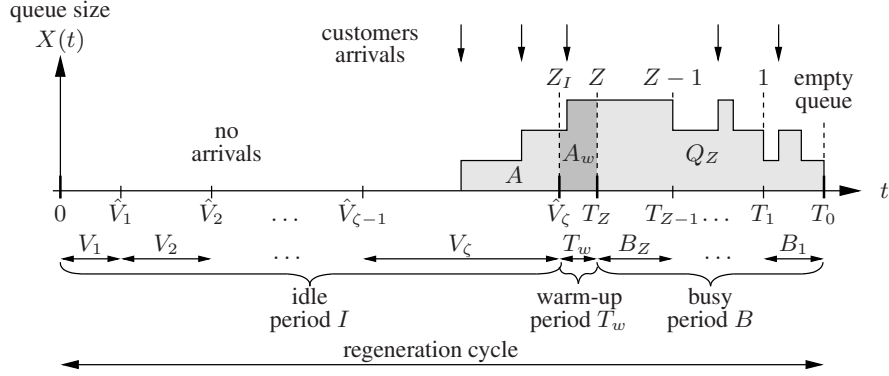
queue size
$X(t)$

customers arrivals

no arrivals

$Z_I$ $Z$ $Z-1$ $1$ empty queue

$A$ $A_w$ $Q_Z$

$t$

$0$ $\hat{V}_1$ $\hat{V}_2$ $\dots$ $\hat{V}_{\zeta-1}$ $\hat{V}_\zeta$ $T_Z$ $T_{Z-1}\dots$ $T_1$ $T_0$

$V_1$ $V_2$ $\dots$ $V_\zeta$ $T_w$ $B_Z$ $\dots$ $B_1$

idle period $I$

warm-up period $T_w$

busy period $B$

regeneration cycle